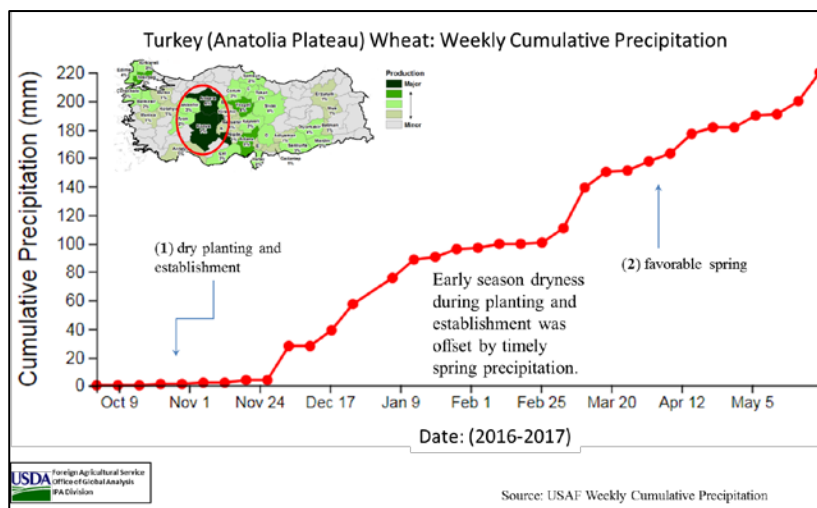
Turkey (Anatolia Plateau) Wheat: Weekly Cumulative Precipitation

Production
Major
Minor

Cumulative Precipitation (mm)

220
200
180
160
140
120
100
80
60
40
20
0

(1) dry planting and establishment

Early season dryness during planting and establishment was offset by timely spring precipitation.

(2) favorable spring

Oct 9
Nov 1
Nov 24
Dec 17
Jan 9
Feb 1
Feb 25
Mar 20
Apr 12
May 5

Date: (2016-2017)

USDA Foreign Agricultural Service Office of Global Analysis IPA Division

Source: USAF Weekly Cumulative Precipitation